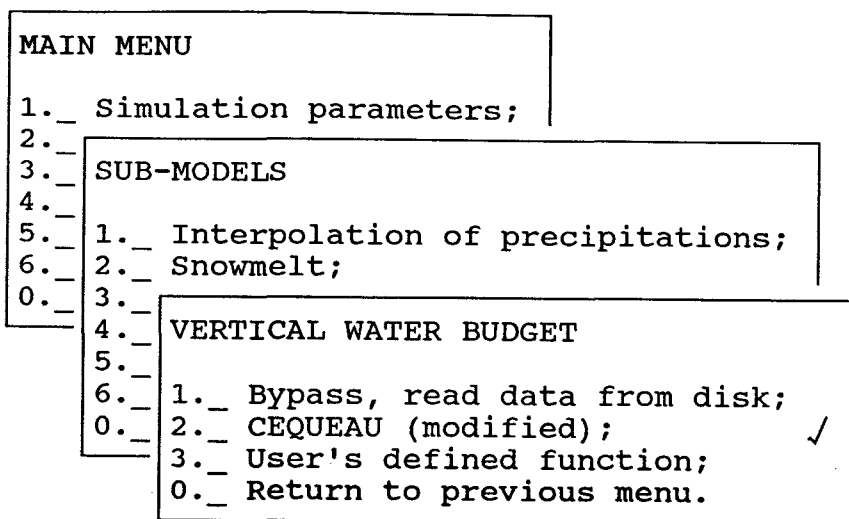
MAIN MENU

1._ Simulation parameters;
2._
3._
4._
5._
6._
0._

SUB-MODELS

1._ Interpolation of precipitations;
2._ Snowmelt;
3._
4._
5._
6._
0._

VERTICAL WATER BUDGET

1._ Bypass, read data from disk;
2._ CEQUEAU (modified); ✓
3._ User's defined function;
0._ Return to previous menu.